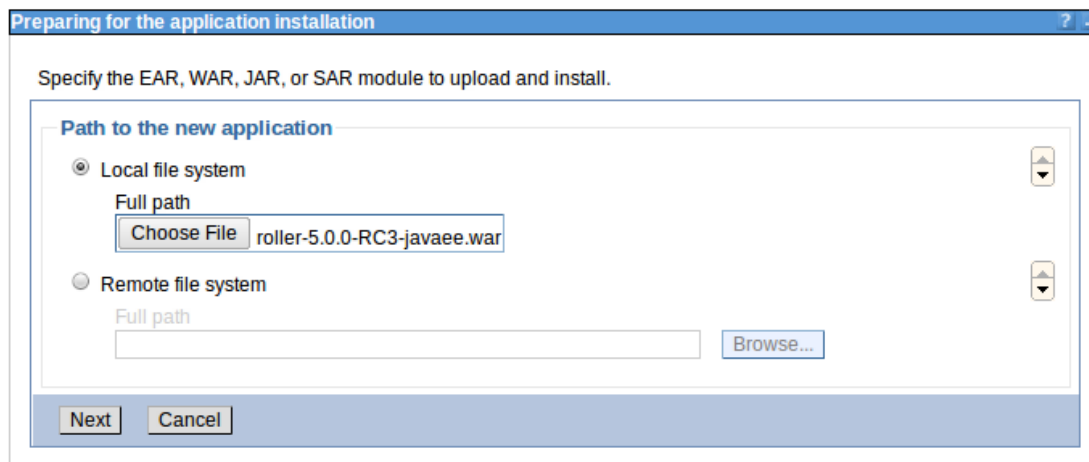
Preparing for the application installation

?

Specify the EAR, WAR, JAR, or SAR module to upload and install.

Path to the new application

Local file system

Full path

Choose File roller-5.0.0-RC3-javaee.war

Remote file system

Full path

Browse...

Next Cancel